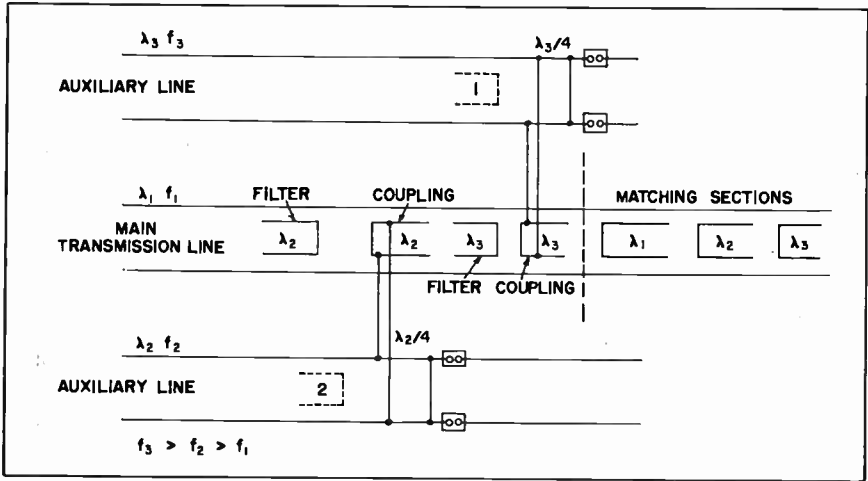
$\lambda_3$ $f_3$

$\lambda_3/4$

AUXILIARY LINE

1

$\lambda_1$ $f_1$

FILTER

COUPLING

MATCHING SECTIONS

MAIN TRANSMISSION LINE

$\lambda_2$

$\lambda_2$

$\lambda_3$

$\lambda_3$

$\lambda_1$

$\lambda_2$

$\lambda_3$

FILTER

COUPLING

$\lambda_2$ $f_2$

$\lambda_2/4$

AUXILIARY LINE

2

$f_3 > f_2 > f_1$